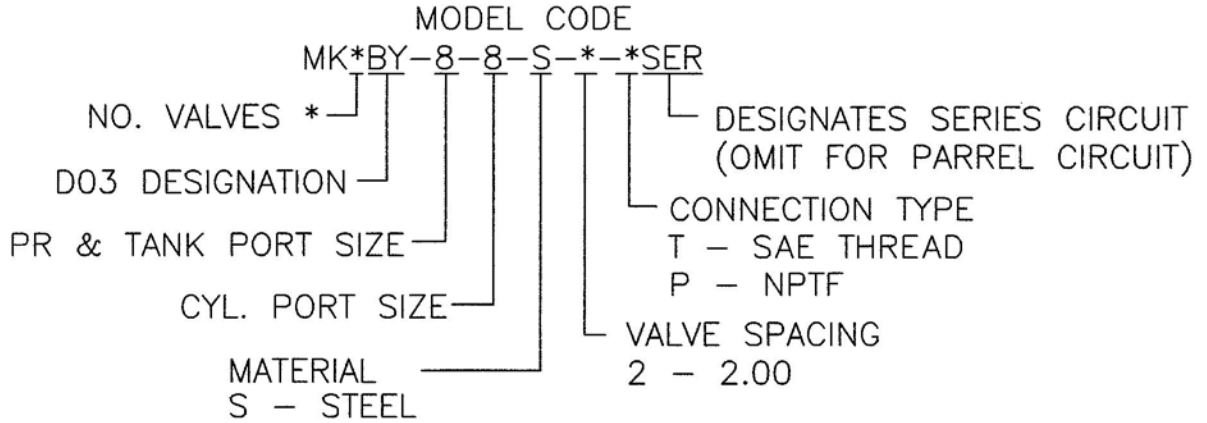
MODEL CODE
MK*BY-8-8-S-*-*SER

NO. VALVES *

D03 DESIGNATION

PR & TANK PORT SIZE

CYL. PORT SIZE

MATERIAL
S - STEEL

DESIGNATES SERIES CIRCUIT
(OMIT FOR PARREL CIRCUIT)

CONNECTION TYPE
T - SAE THREAD
P - NPTF

VALVE SPACING
2 - 2.00